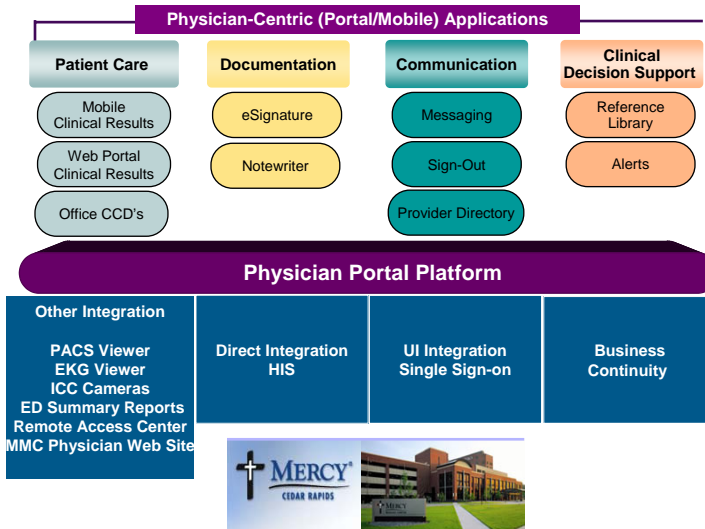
Physician-Centric (Portal/Mobile) Applications

Patient Care

Mobile Clinical Results

Web Portal Clinical Results

Office CCD's

Documentation

eSignature

Notewriter

Communication

Messaging

Sign-Out

Provider Directory

Clinical Decision Support

Reference Library

Alerts

Physician Portal Platform

Other Integration

PACS Viewer
EKG Viewer
ICC Cameras
ED Summary Reports
Remote Access Center
MMC Physician Web Site

Direct Integration HIS

UI Integration Single Sign-on

Business Continuity

MERCY®
CEDAR RAPIDS

MERCY